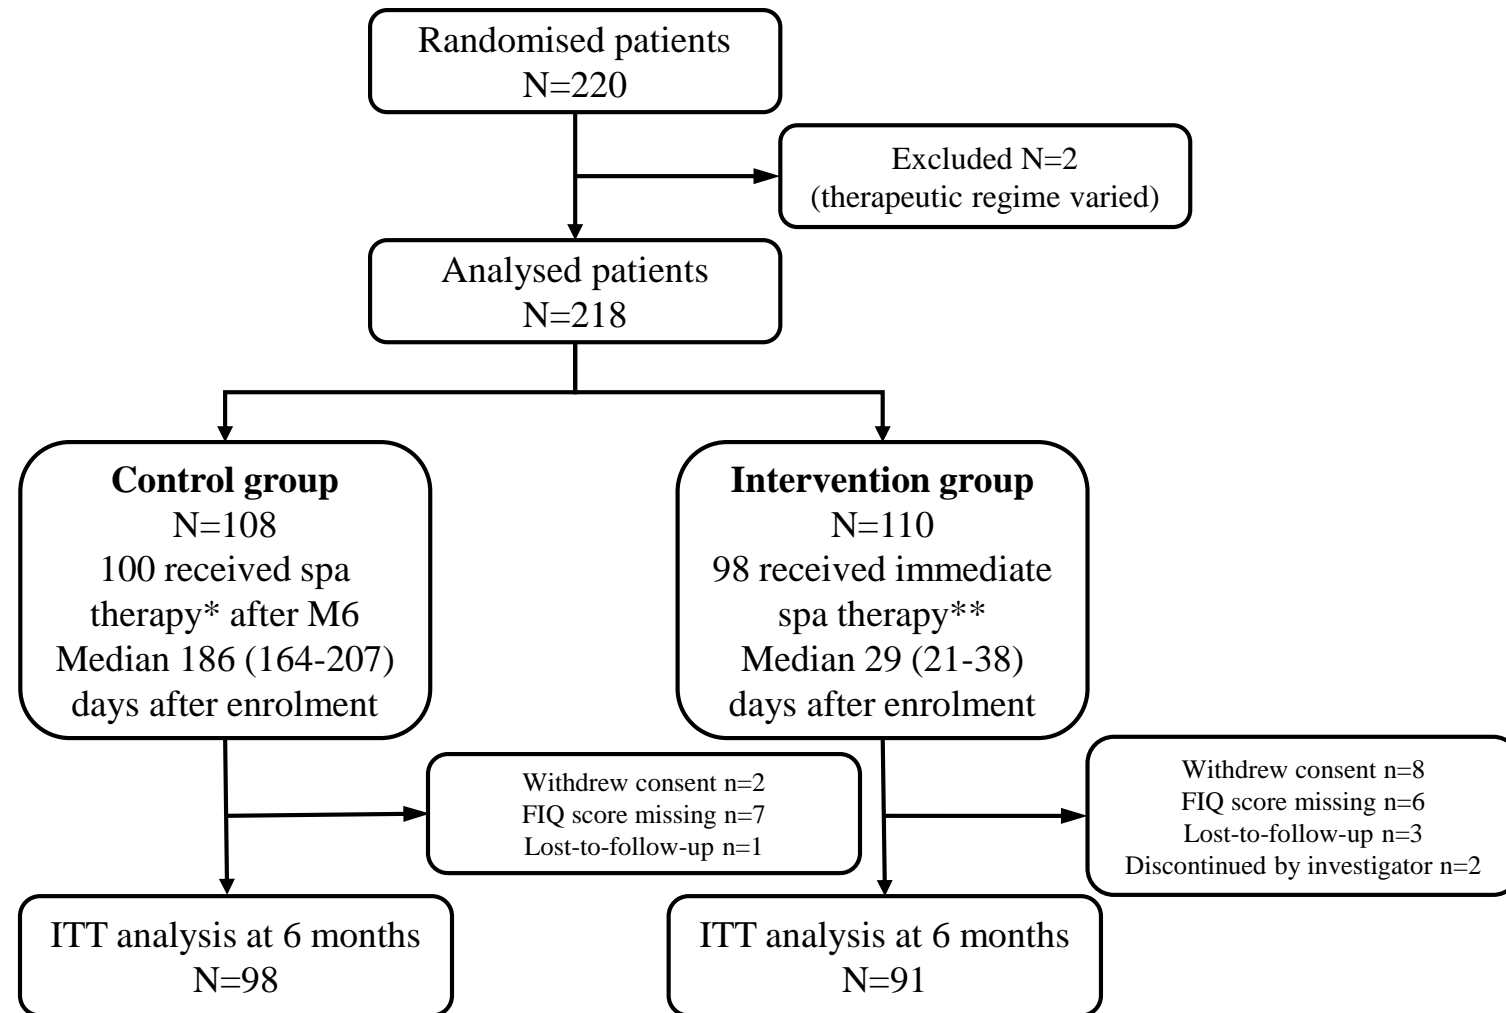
Randomised patients
N=220

Excluded N=2
(therapeutic regime varied)

Analysed patients
N=218

**Control group**
N=108
100 received spa therapy* after M6
Median 186 (164-207) days after enrolment

**Intervention group**
N=110
98 received immediate spa therapy**
Median 29 (21-38) days after enrolment

Withdrew consent n=2
FIQ score missing n=7
Lost-to-follow-up n=1

Withdrew consent n=8
FIQ score missing n=6
Lost-to-follow-up n=3
Discontinued by investigator n=2

ITT analysis at 6 months
N=98

ITT analysis at 6 months
N=91